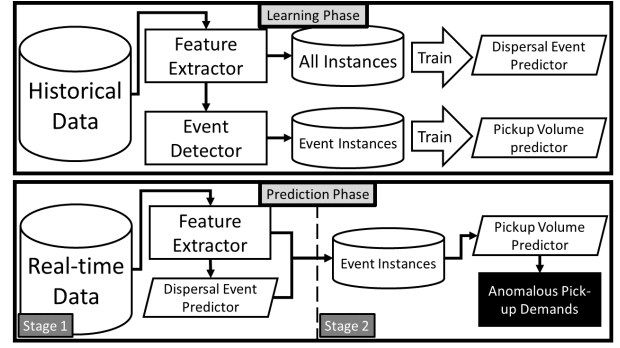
Learning Phase

Historical Data

Feature Extractor

All Instances

Train

Dispersal Event Predictor

Event Detector

Event Instances

Train

Pickup Volume predictor

Prediction Phase

Real-time Data

Feature Extractor

Dispersal Event Predictor

Stage 1

Event Instances

Pickup Volume Predictor

Anomalous Pick-up Demands

Stage 2